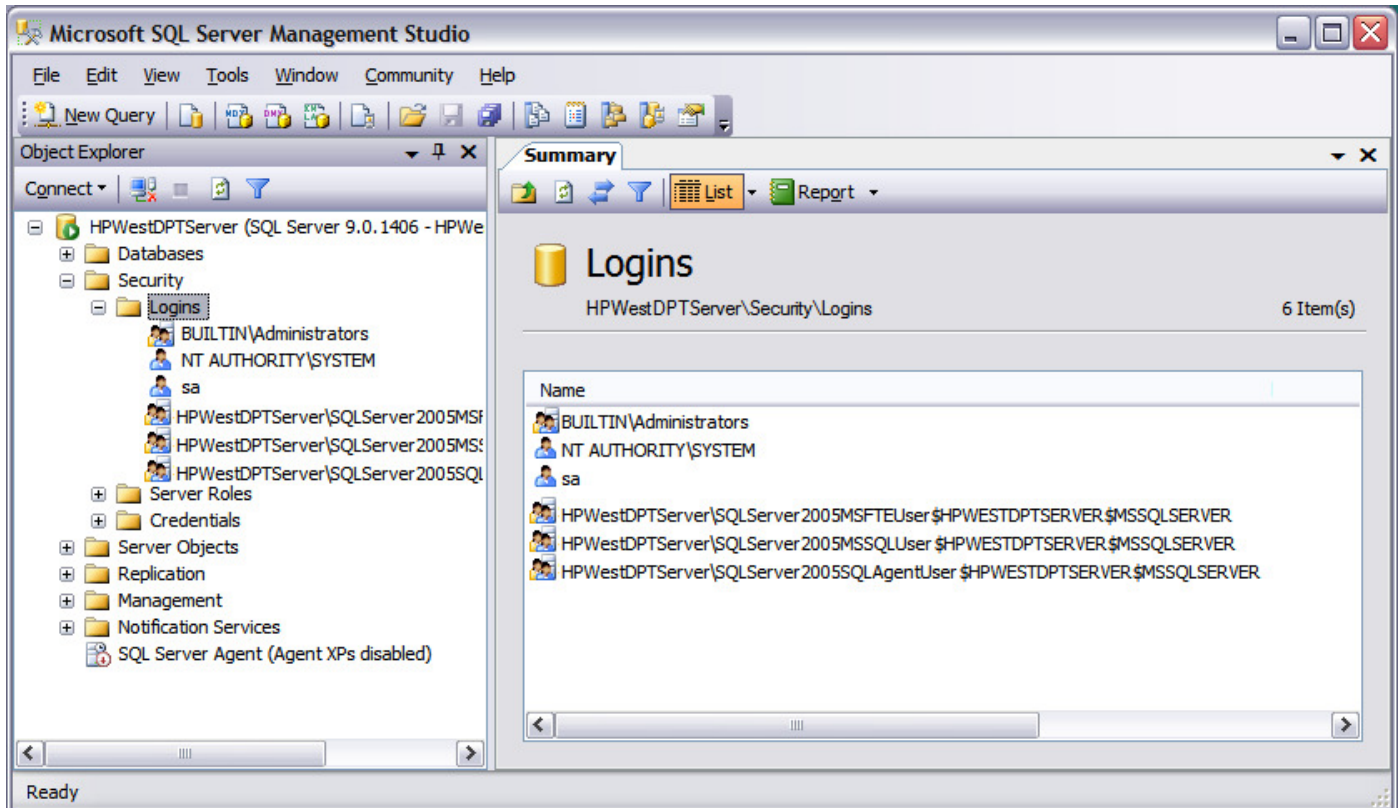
Microsoft SQL Server Management Studio

File Edit View Tools Window Community Help

New Query

Object Explorer

Connect ▾

HPWestDPTServer (SQL Server 9.0.1406 - HPWe
Databases
Security
Logins
BUILTIN\Administrators
NT AUTHORITY\SYSTEM
sa
HPWestDPTServer\SQLServer2005MSF
HPWestDPTServer\SQLServer2005MS
HPWestDPTServer\SQLServer2005SQL
Server Roles
Credentials
Server Objects
Replication
Management
Notification Services
SQL Server Agent (Agent XPs disabled)

Summary

List ▾ Report ▾

Logins

HPWestDPTServer\Security\Logins

6 Item(s)

| Name |
|---|
| BUILTIN\Administrators |
| NT AUTHORITY\SYSTEM |
| sa |
| HPWestDPTServer\SQLServer2005MSFTEUser$HPWESTDPTSERVER$MSSQLSERVER |
| HPWestDPTServer\SQLServer2005MSSQLUser$HPWESTDPTSERVER$MSSQLSERVER |
| HPWestDPTServer\SQLServer2005SQLAgentUser$HPWESTDPTSERVER$MSSQLSERVER |

Ready